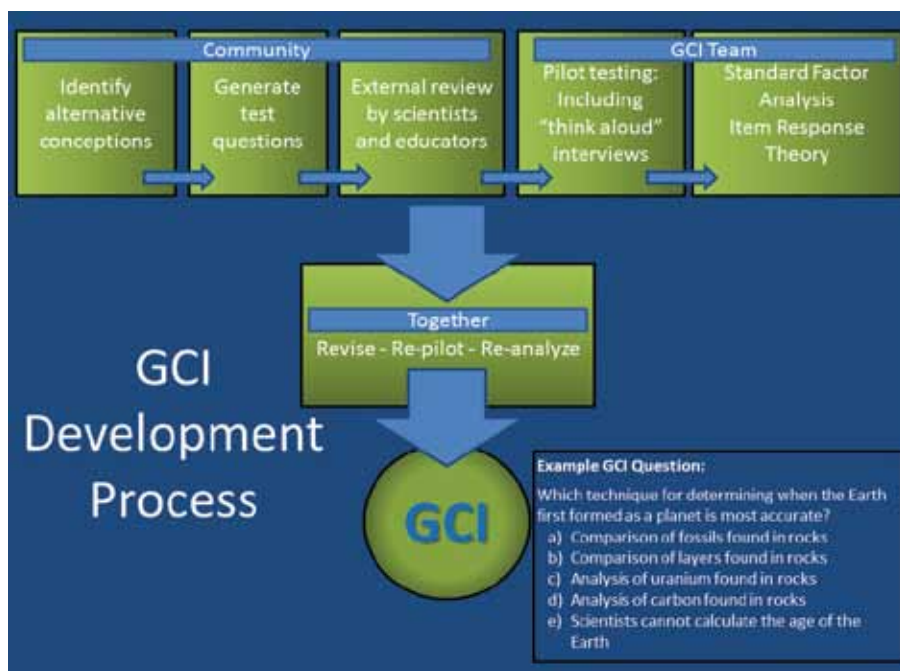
Community

Identify alternative conceptions

Generate test questions

External review by scientists and educators

GCI Team

Pilot testing: Including "think aloud" interviews

Standard Factor Analysis Item Response Theory

Together

Revise - Re-pilot - Re-analyze

GCI Development Process

GCI

Example GCI Question:

Which technique for determining when the Earth first formed as a planet is most accurate?

a) Comparison of fossils found in rocks
b) Comparison of layers found in rocks
c) Analysis of uranium found in rocks
d) Analysis of carbon found in rocks
e) Scientists cannot calculate the age of the Earth